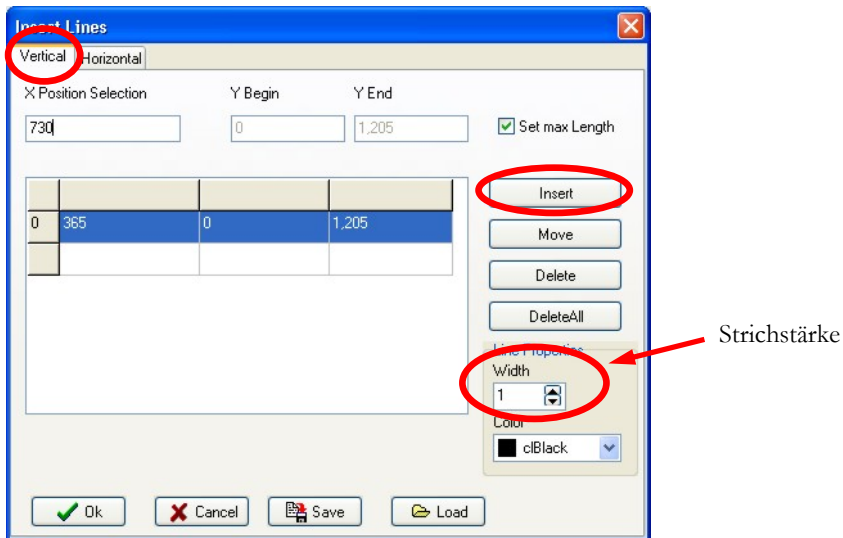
Insert Lines

Vertical Horizontal

X Position Selection Y Begin Y End

730 0 1,205 Set max Length

| | | | |
|---|---|---|---|
| 0 | 365 | 0 | 1,205 |
| | | | |

Insert

Move

Delete

DeleteAll

Line Properties

Width

1

Color

clBlack

Strichstärke

Ok Cancel Save Load